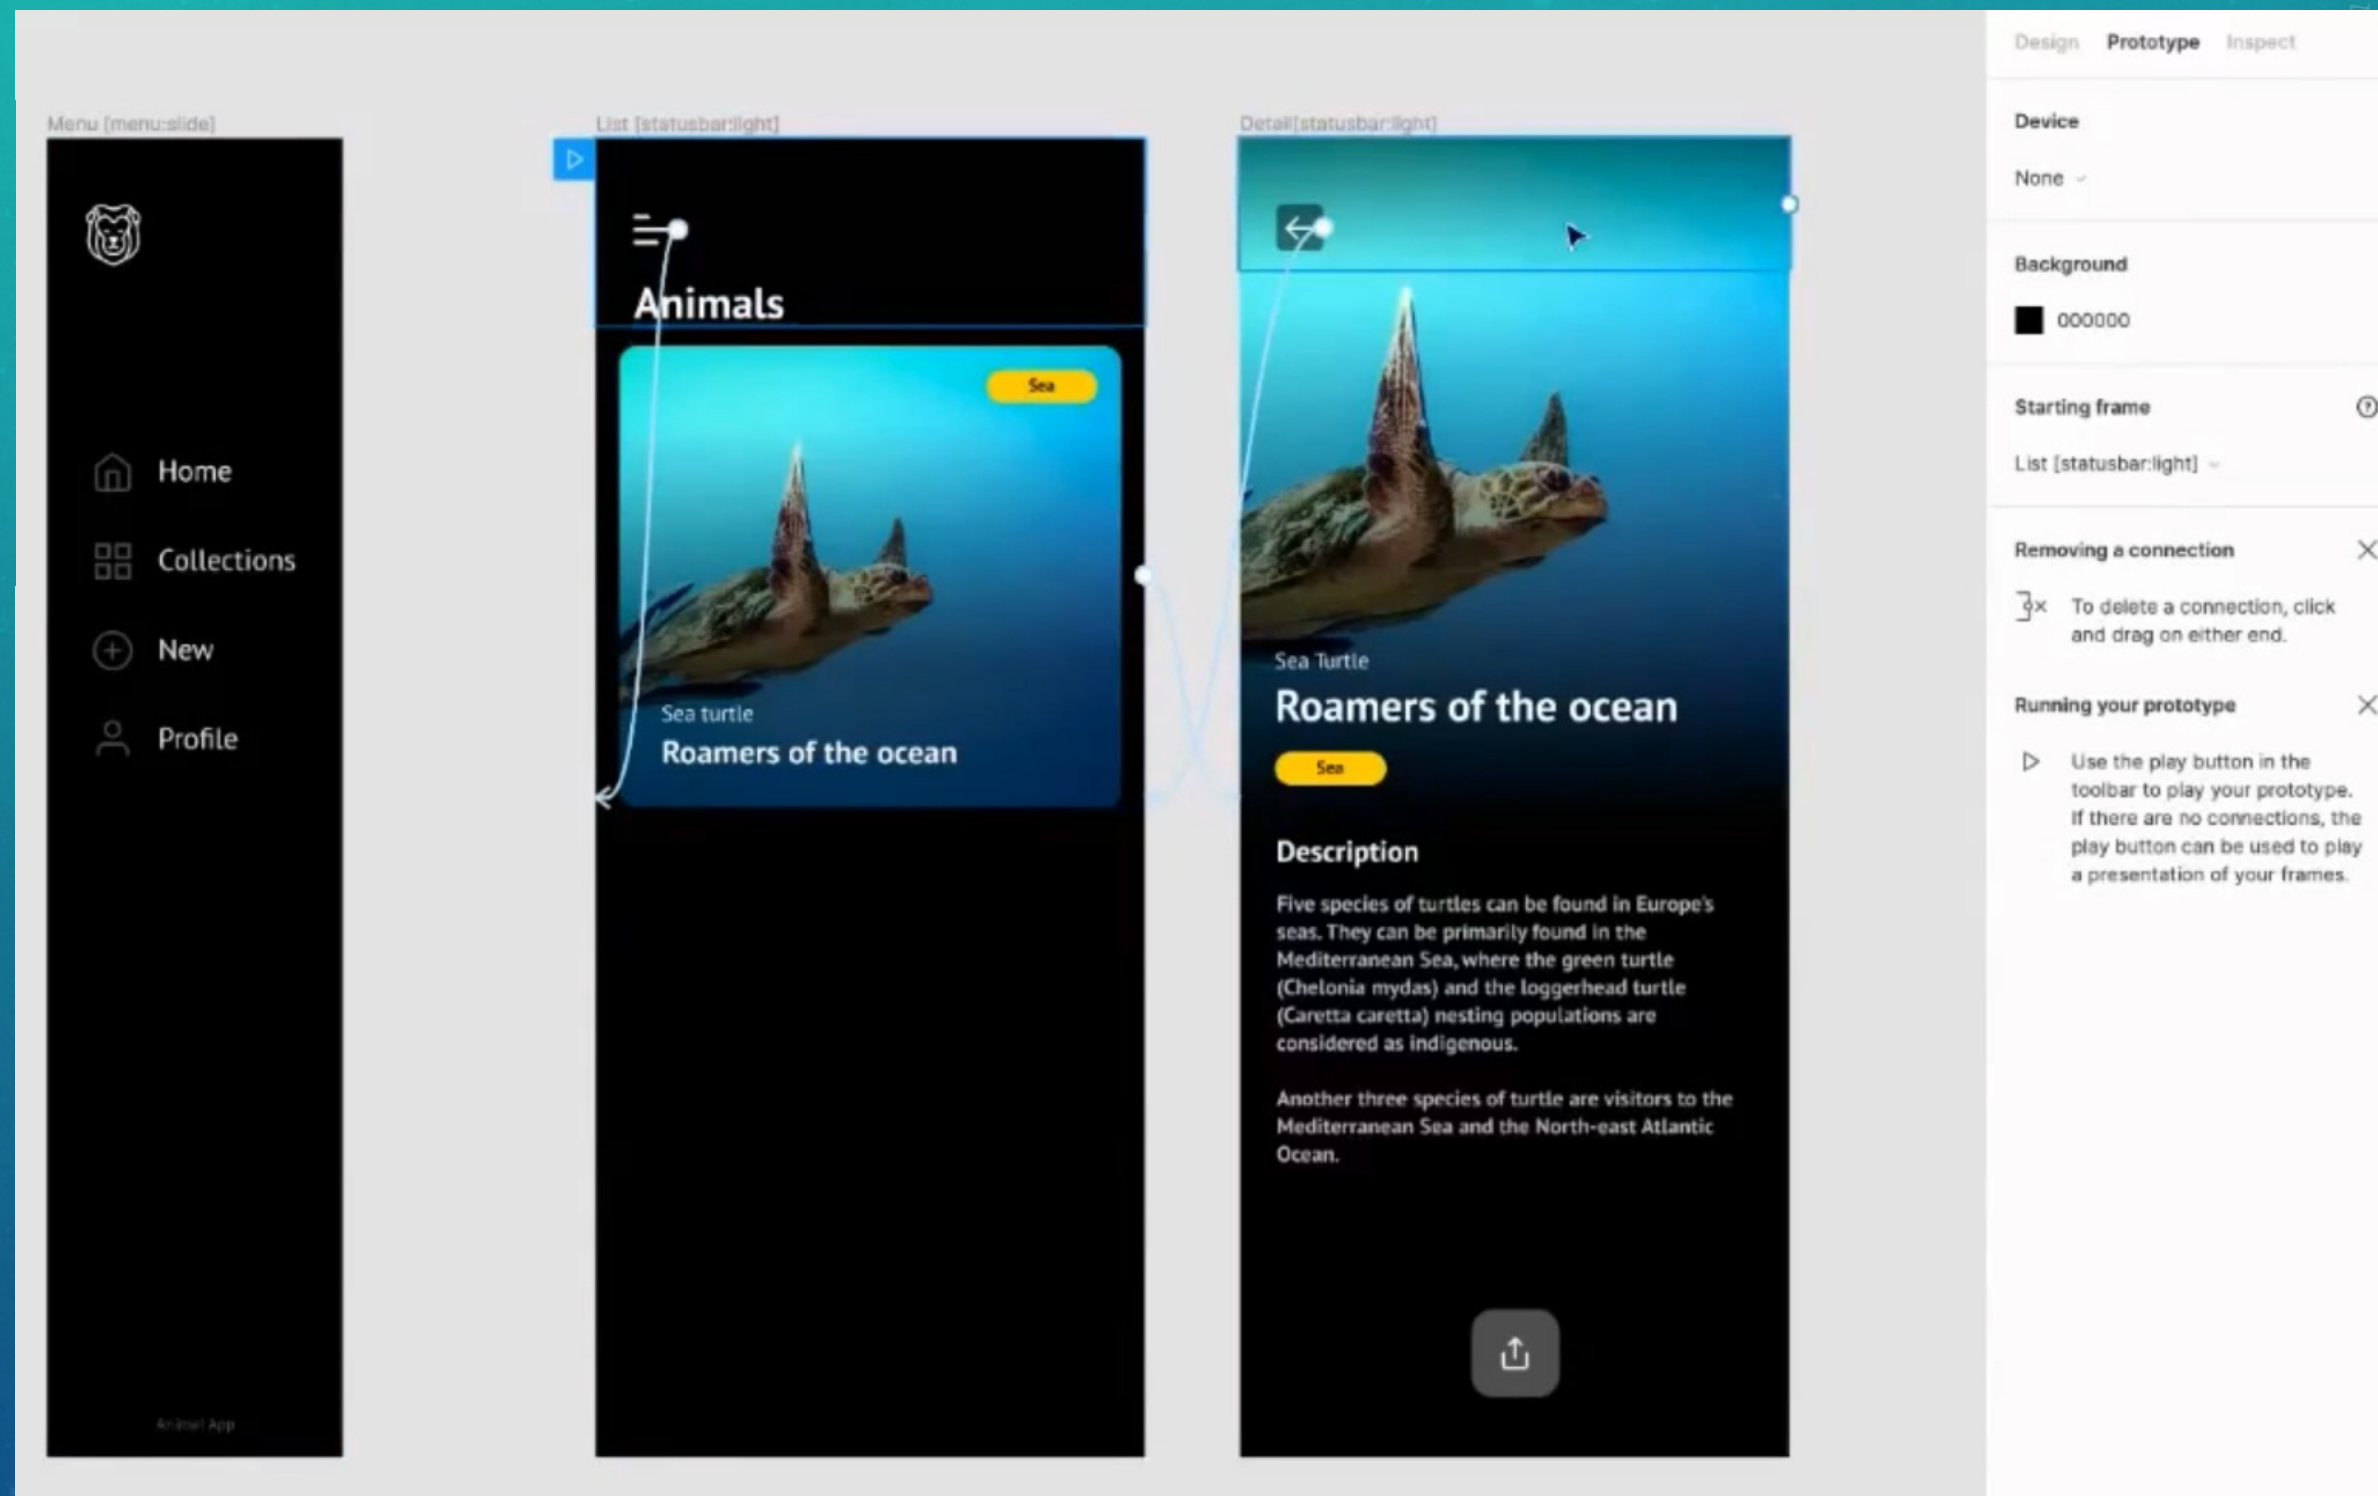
Menu [menu:slide]

Home

Collections

New

Profile

Animal App

List [statusbar:light]

Animals

Sea

Sea turtle

Roamers of the ocean

Detail[statusbar:light]

Sea Turtle

Roamers of the ocean

Sea

Description

Five species of turtles can be found in Europe's seas. They can be primarily found in the Mediterranean Sea, where the green turtle (Chelonia mydas) and the loggerhead turtle (Caretta caretta) nesting populations are considered as indigenous.

Another three species of turtle are visitors to the Mediterranean Sea and the North-east Atlantic Ocean.

Design Prototype Inspect

Device

None

Background

000000

Starting frame

List [statusbar:light]

Removing a connection

To delete a connection, click and drag on either end.

Running your prototype

Use the play button in the toolbar to play your prototype. If there are no connections, the play button can be used to play a presentation of your frames.